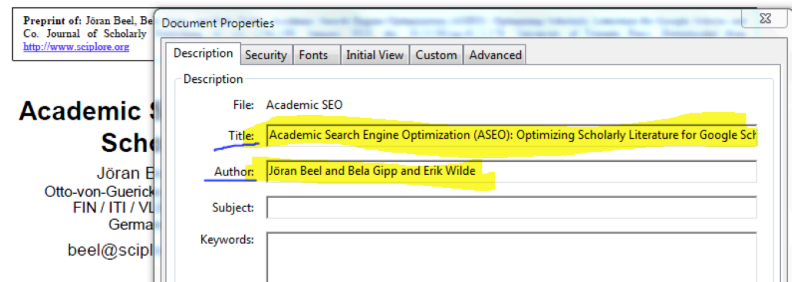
Preprint of: Jöran Beel, Be
Co. Journal of Scholarly
http://www.sciplore.org

Academic S
Scho
Jöran B
Otto-von-Guerick
FIN / ITI / VL
Germa
beel@scipl

Document Properties

Description | Security | Fonts | Initial View | Custom | Advanced

Description

File: Academic SEO

Title: Academic Search Engine Optimization (ASEO): Optimizing Scholarly Literature for Google Sch

Author: Jöran Beel and Bela Gipp and Erik Wilde

Subject:

Keywords: